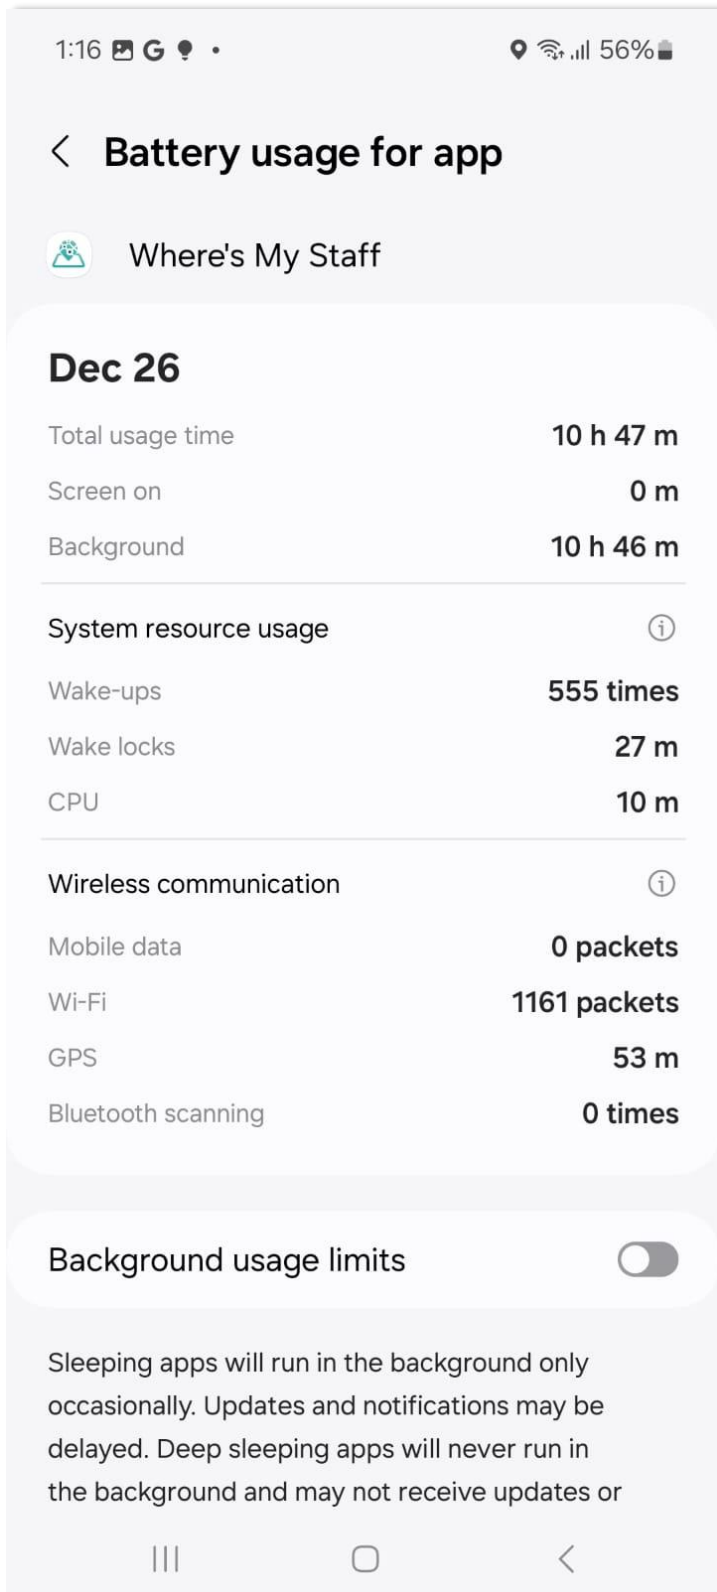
1:16 G •

56%

Battery usage for app

Where's My Staff

Dec 26

Total usage time 10 h 47 m
Screen on 0 m
Background 10 h 46 m

System resource usage

Wake-ups 555 times
Wake locks 27 m
CPU 10 m

Wireless communication

Mobile data 0 packets
Wi-Fi 1161 packets
GPS 53 m
Bluetooth scanning 0 times

Background usage limits

Sleeping apps will run in the background only occasionally. Updates and notifications may be delayed. Deep sleeping apps will never run in the background and may not receive updates or